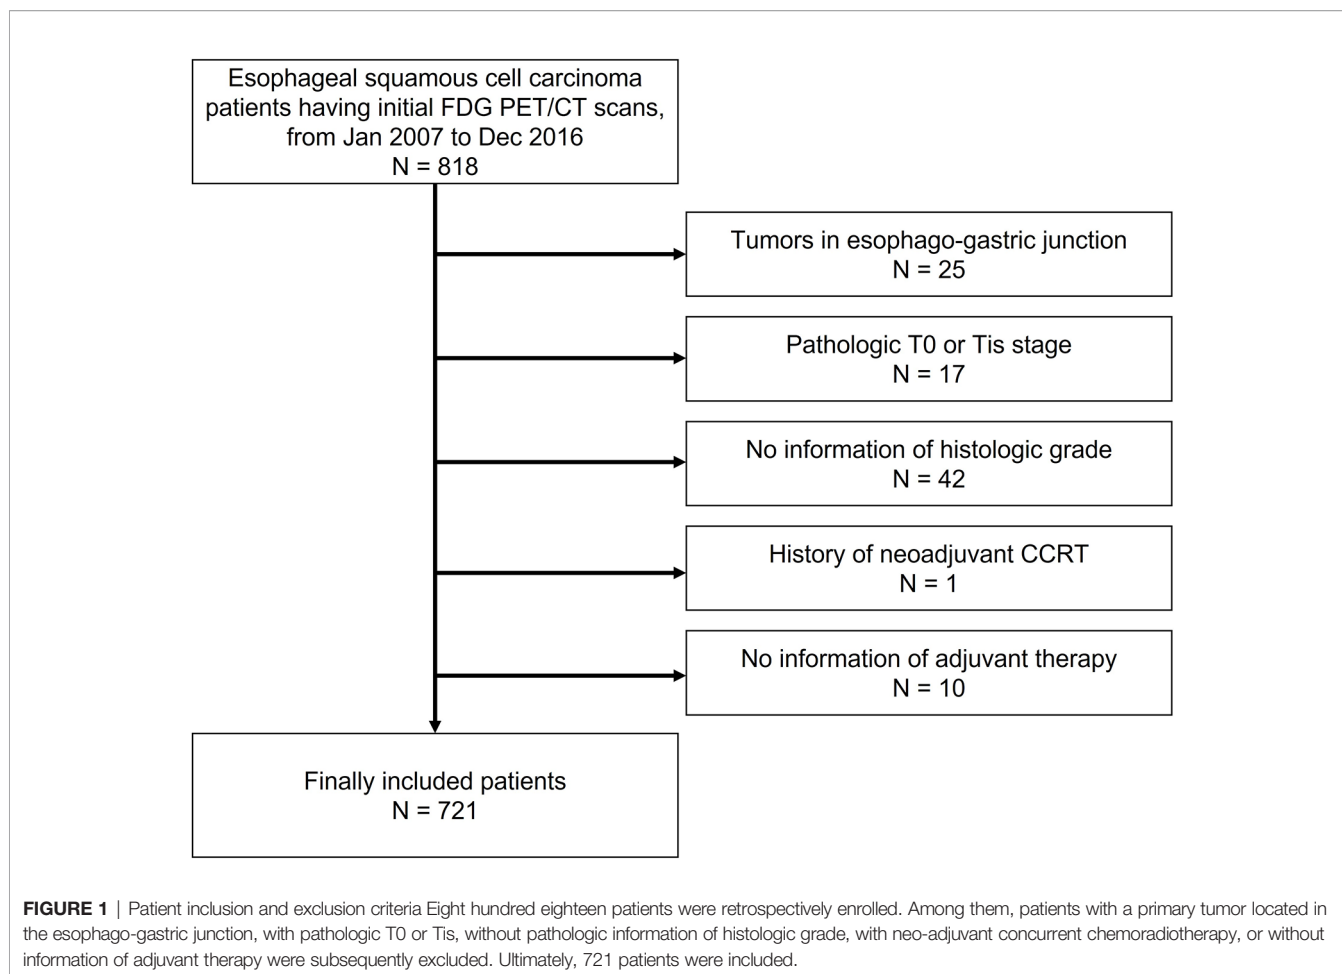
Esophageal squamous cell carcinoma patients having initial FDG PET/CT scans, from Jan 2007 to Dec 2016
N = 818

Tumors in esophago-gastric junction
N = 25

Pathologic T0 or Tis stage
N = 17

No information of histologic grade
N = 42

History of neoadjuvant CCRT
N = 1

No information of adjuvant therapy
N = 10

Finally included patients
N = 721

**FIGURE 1** | Patient inclusion and exclusion criteria Eight hundred eighteen patients were retrospectively enrolled. Among them, patients with a primary tumor located in the esophago-gastric junction, with pathologic T0 or Tis, without pathologic information of histologic grade, with neo-adjuvant concurrent chemoradiotherapy, or without information of adjuvant therapy were subsequently excluded. Ultimately, 721 patients were included.